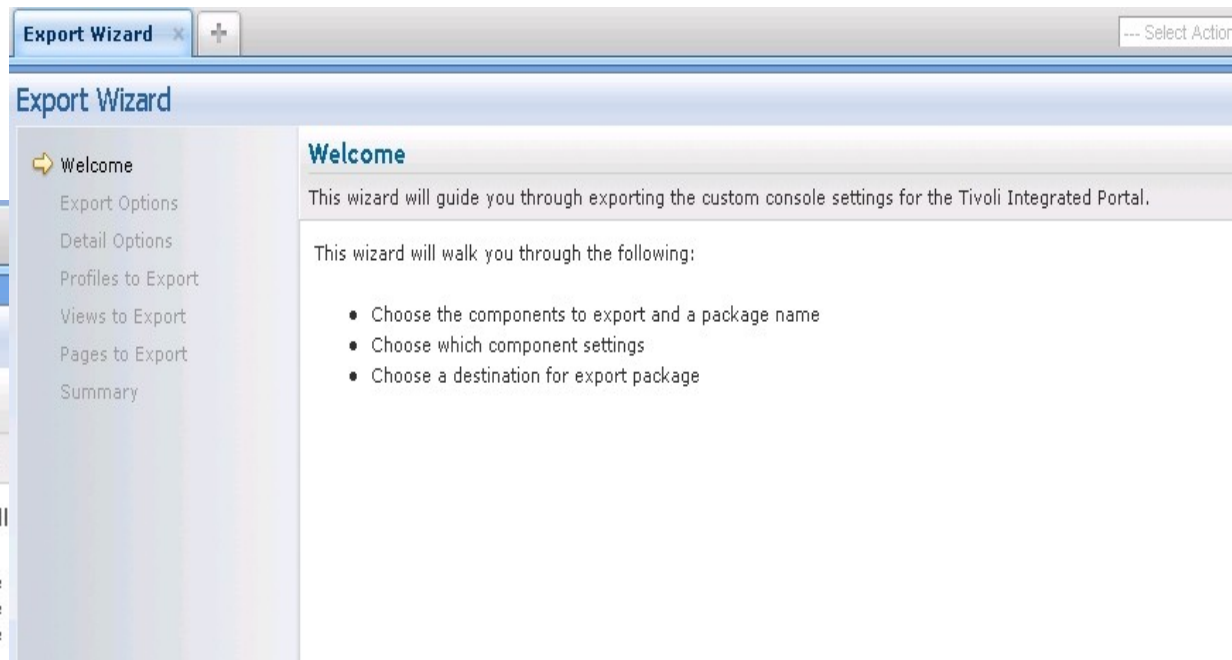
Export Wizard

--- Select Action

Export Wizard

Welcome
Export Options
Detail Options
Profiles to Export
Views to Export
Pages to Export
Summary

Welcome

This wizard will guide you through exporting the custom console settings for the Tivoli Integrated Portal.

This wizard will walk you through the following:

- Choose the components to export and a package name
- Choose which component settings
- Choose a destination for export package